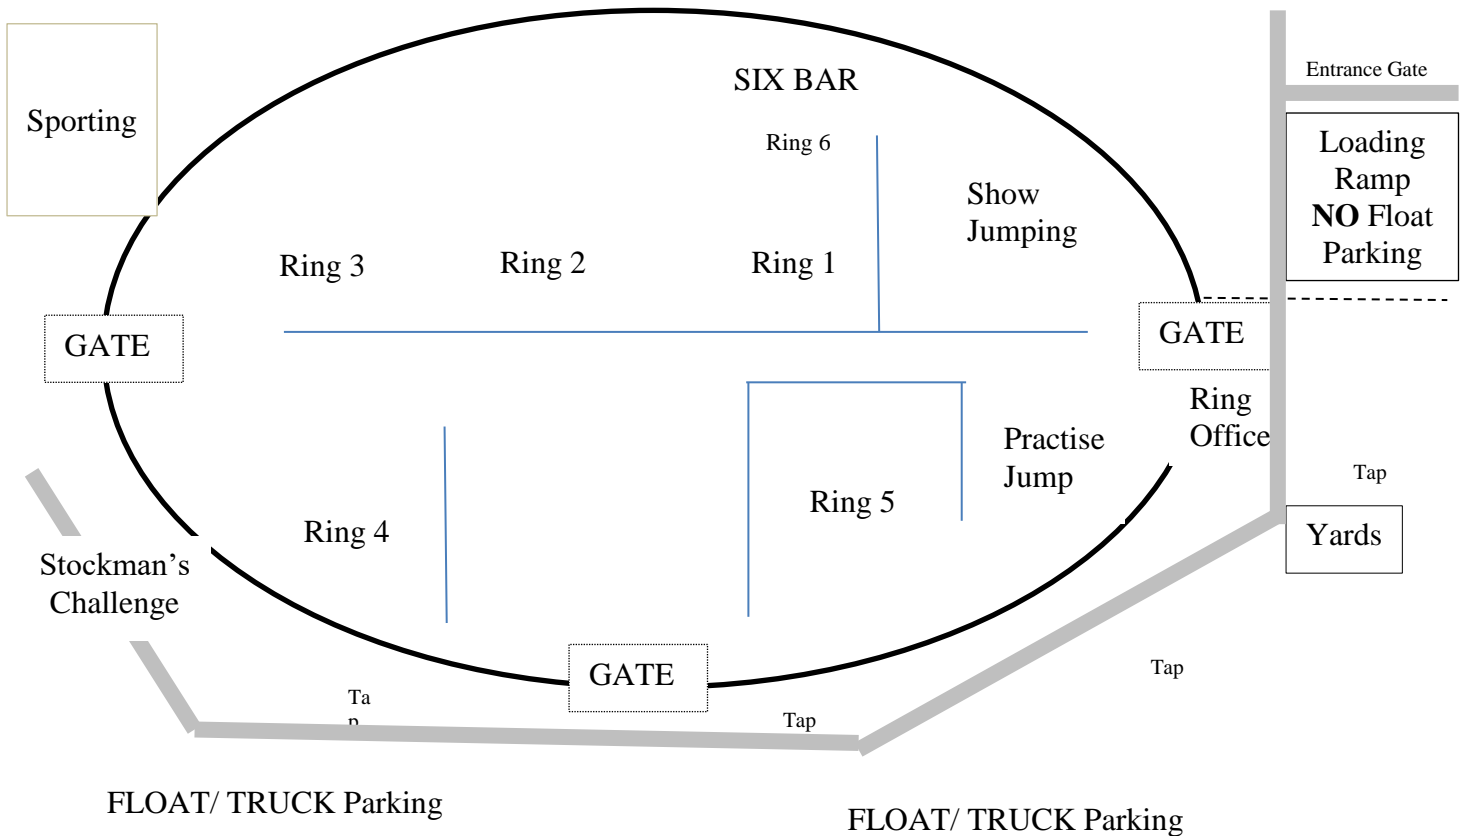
Sporting

SIX BAR

Entrance Gate

Loading Ramp **NO** Float Parking

Ring 6

Show Jumping

Ring 3

Ring 2

Ring 1

GATE

GATE

Ring Office

Practise Jump

Tap

Ring 5

Ring 4

Yards

Stockman's Challenge

GATE

Ta p

Tap

Tap

FLOAT/ TRUCK Parking

FLOAT/ TRUCK Parking